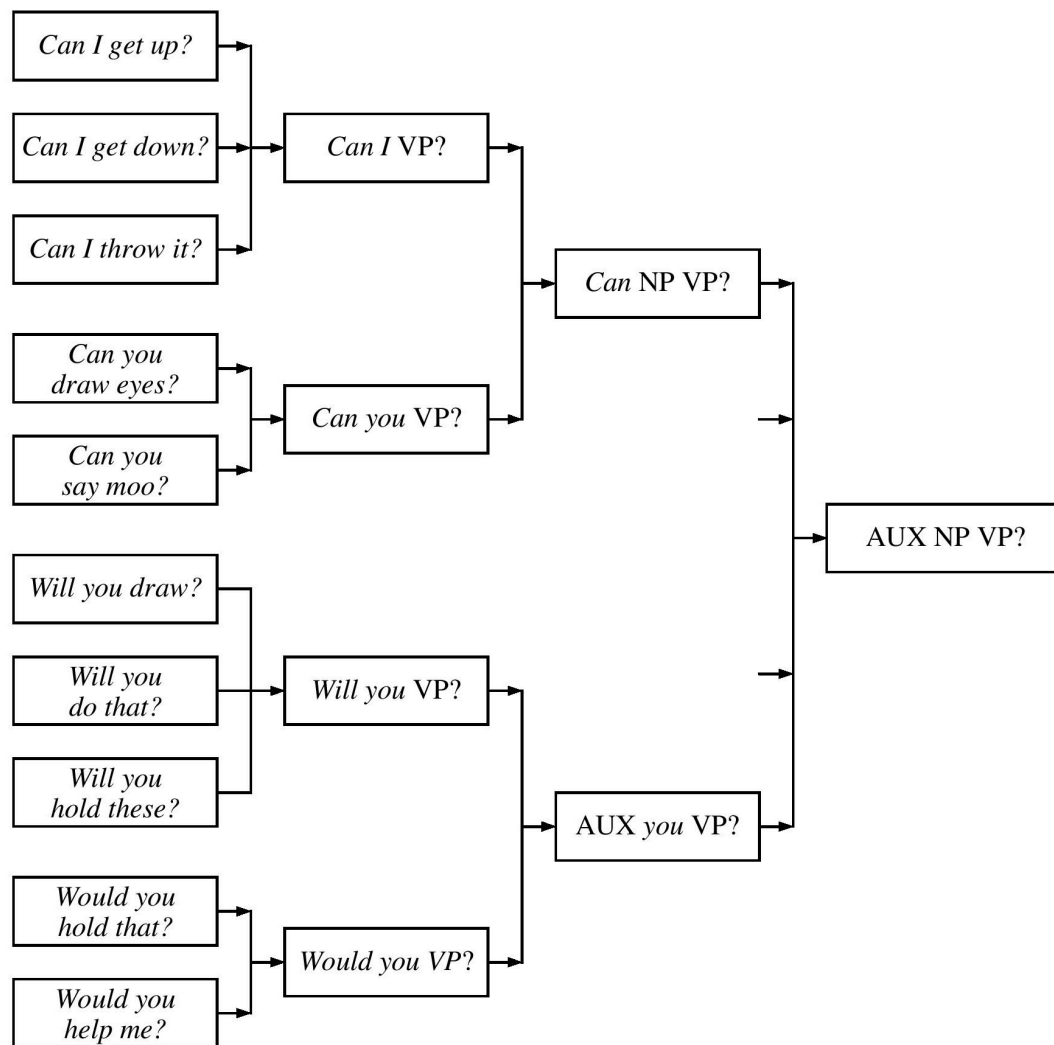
Can I get up?

Can I get down?

Can I throw it?

Can I VP?

Can you draw eyes?

Can you say moo?

Can you VP?

Can NP VP?

AUX NP VP?

Will you draw?

Will you do that?

Will you hold these?

Will you VP?

AUX you VP?

Would you hold that?

Would you help me?

Would you VP?